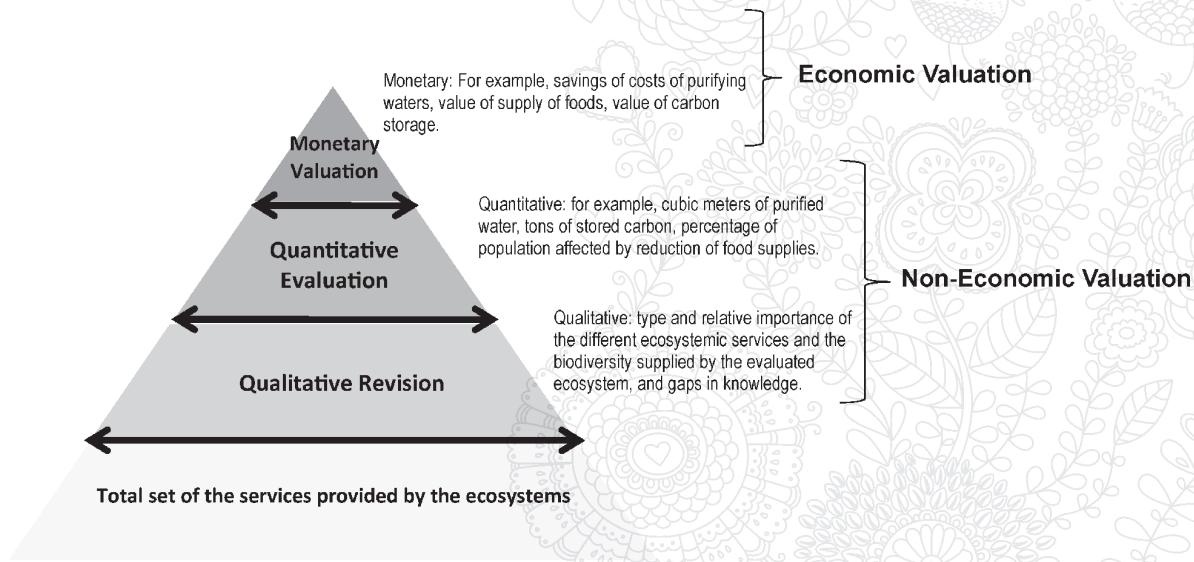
Monetary: For example, savings of costs of purifying waters, value of supply of foods, value of carbon storage.

Economic Valuation

Monetary Valuation

Quantitative: for example, cubic meters of purified water, tons of stored carbon, percentage of population affected by reduction of food supplies.

Quantitative Evaluation

Non-Economic Valuation

Qualitative: type and relative importance of the different ecosystemic services and the biodiversity supplied by the evaluated ecosystem, and gaps in knowledge.

Qualitative Revision

Total set of the services provided by the ecosystems